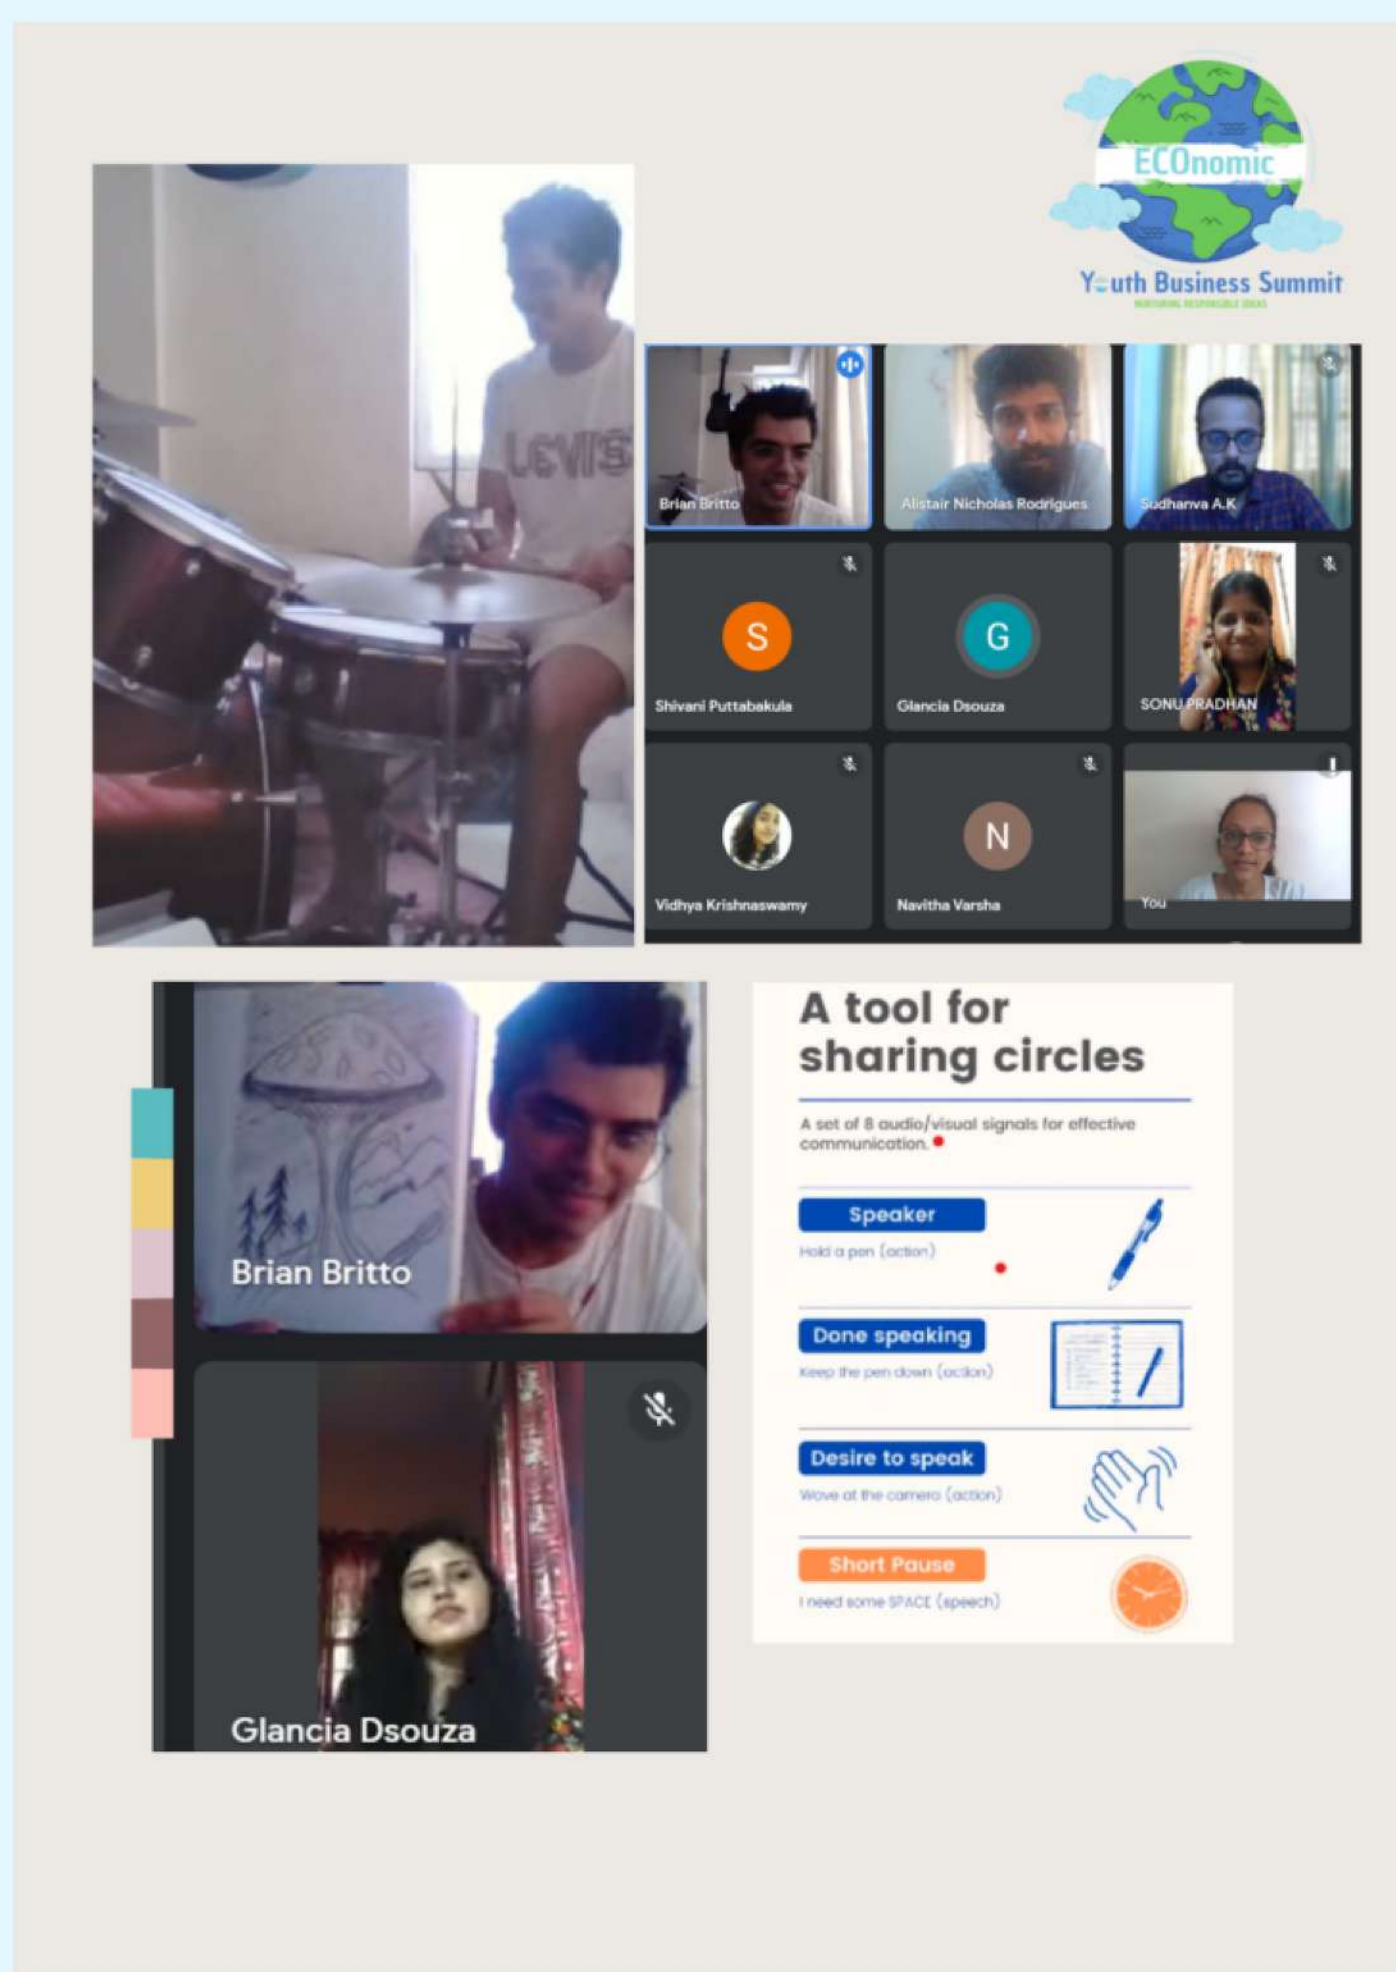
ECOnomic
Youth Business Summit
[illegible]

LEVI'S

Brian Britto
Alistair Nicholas Rodrigues
Sudhanva A.K
S
Shivani Puttabakula
G
Glancia Dsouza
SONU PRADHAN
Vidhya Krishnaswamy
N
Navitha Varsha
You

Brian Britto

Glancia Dsouza

A tool for sharing circles

A set of 8 audio/visual signals for effective communication.

Speaker
Hold a pen (action)

Done speaking
Keep the pen down (action)

Desire to speak
Wave at the camera (action)

Short Pause
I need some SPACE (speech)